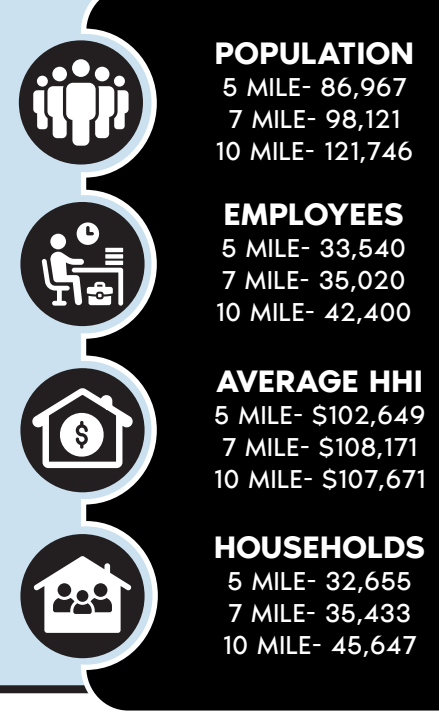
POPULATION
5 MILE- 86,967
7 MILE- 98,121
10 MILE- 121,746

EMPLOYEES
5 MILE- 33,540
7 MILE- 35,020
10 MILE- 42,400

AVERAGE HHI
5 MILE- \$102,649
7 MILE- \$108,171
10 MILE- \$107,671

HOUSEHOLDS
5 MILE- 32,655
7 MILE- 35,433
10 MILE- 45,647